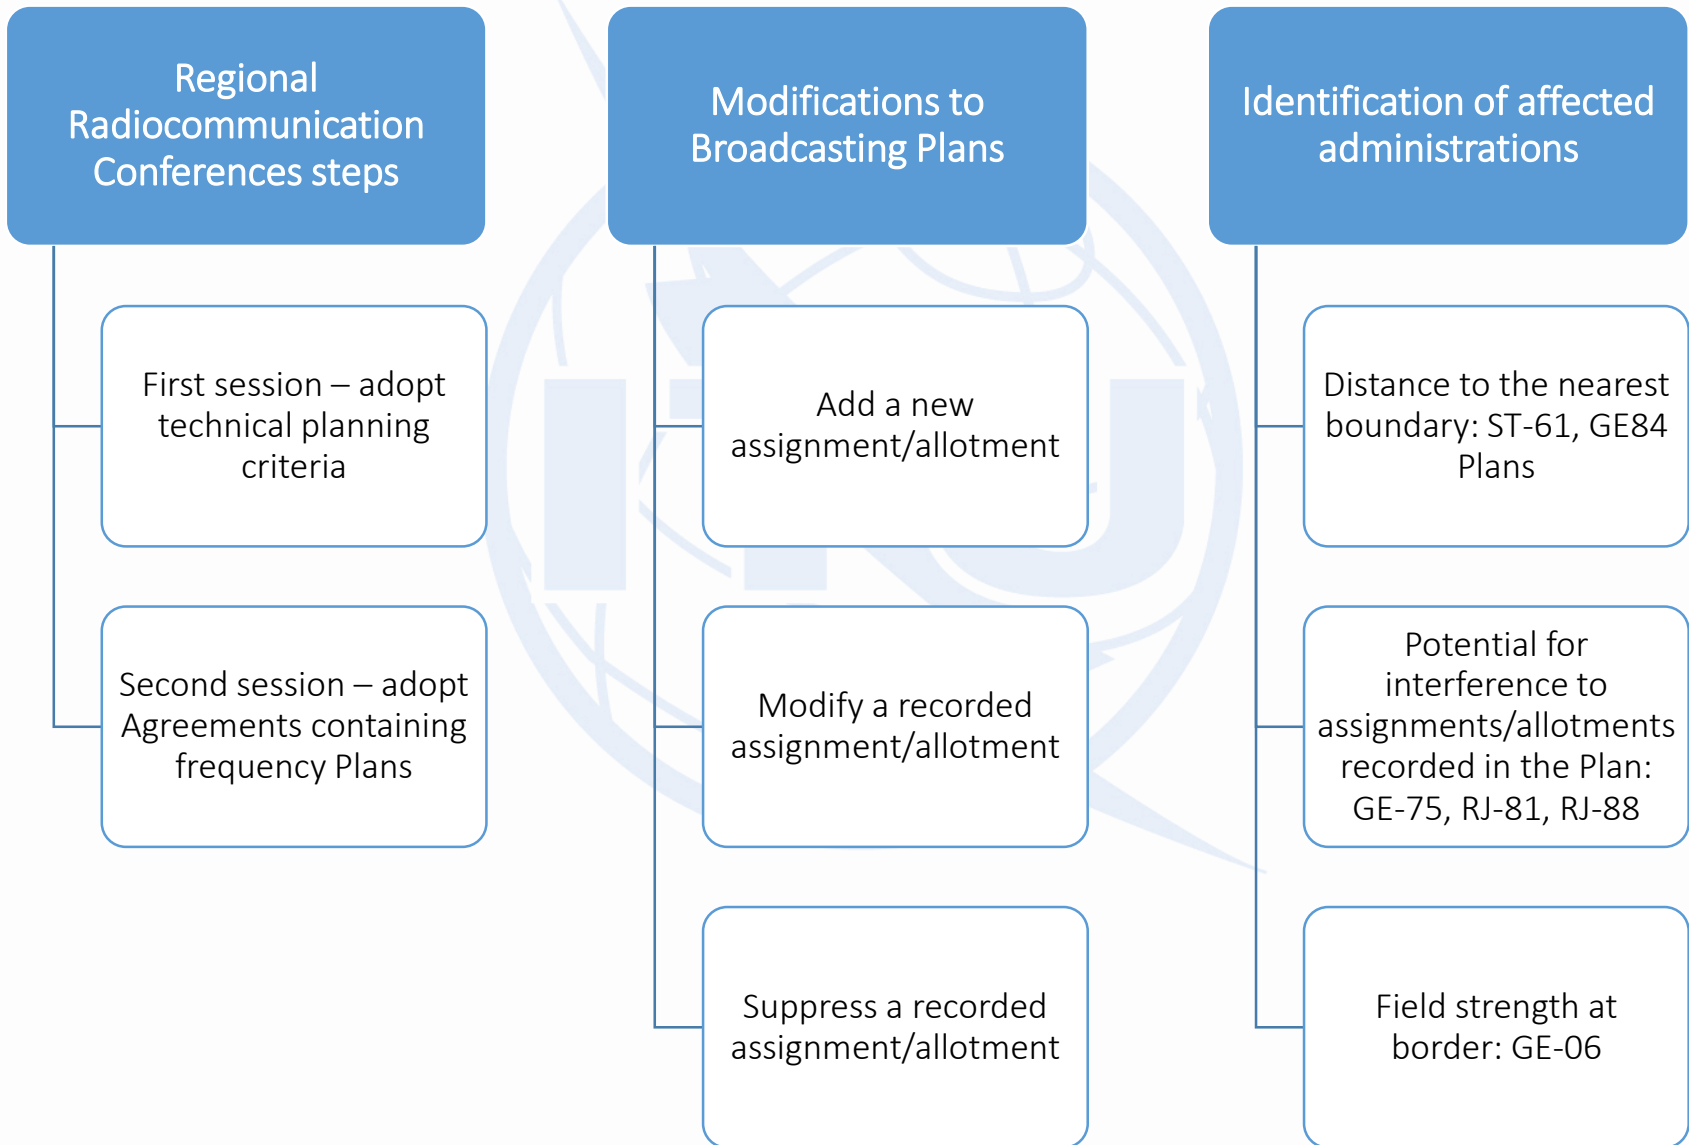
Regional Radiocommunication Conferences steps

First session – adopt technical planning criteria

Second session – adopt Agreements containing frequency Plans

Modifications to Broadcasting Plans

Add a new assignment/allotment

Modify a recorded assignment/allotment

Suppress a recorded assignment/allotment

Identification of affected administrations

Distance to the nearest boundary: ST-61, GE84 Plans

Potential for interference to assignments/allotments recorded in the Plan: GE-75, RJ-81, RJ-88

Field strength at border: GE-06